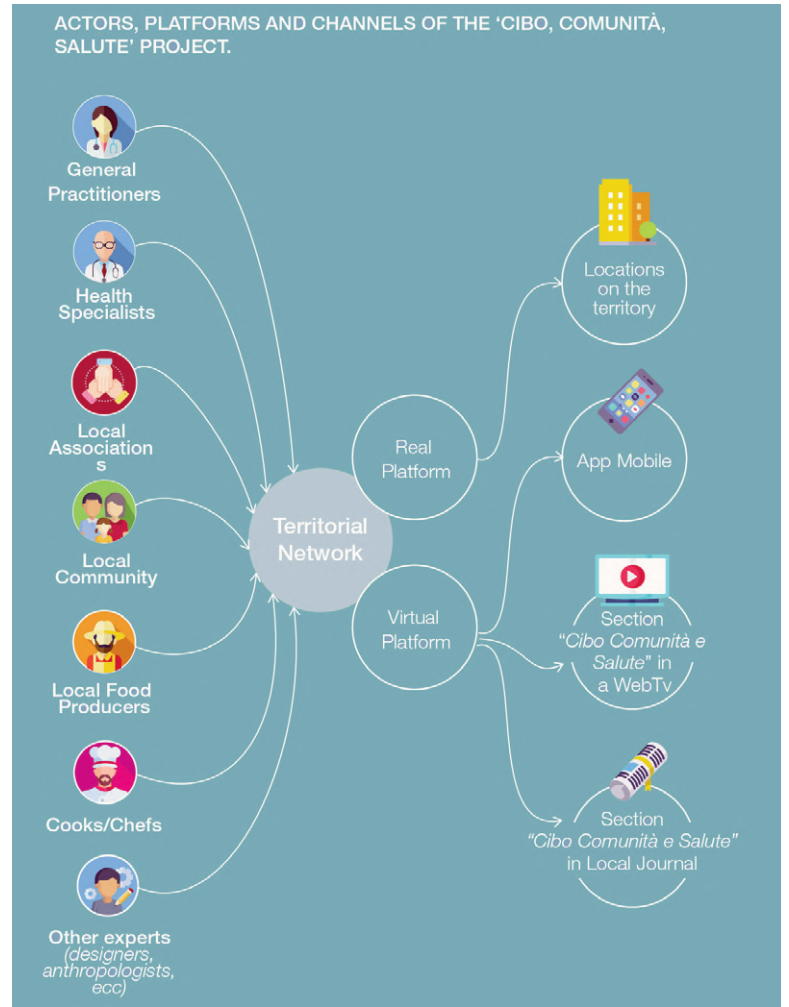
ACTORS, PLATFORMS AND CHANNELS OF THE 'CIBO, COMUNITÀ, SALUTE' PROJECT.

General Practitioners

Health Specialists

Local Association s

Local Community

Local Food Producers

Cooks/Chefs

Other experts (designers, anthropologists, ecc)

Territorial Network

Real Platform

Virtual Platform

Locations on the territory

App Mobile

Section "Cibo Comunità e Salute" in a WebTv

Section "Cibo Comunità e Salute" in Local Journal